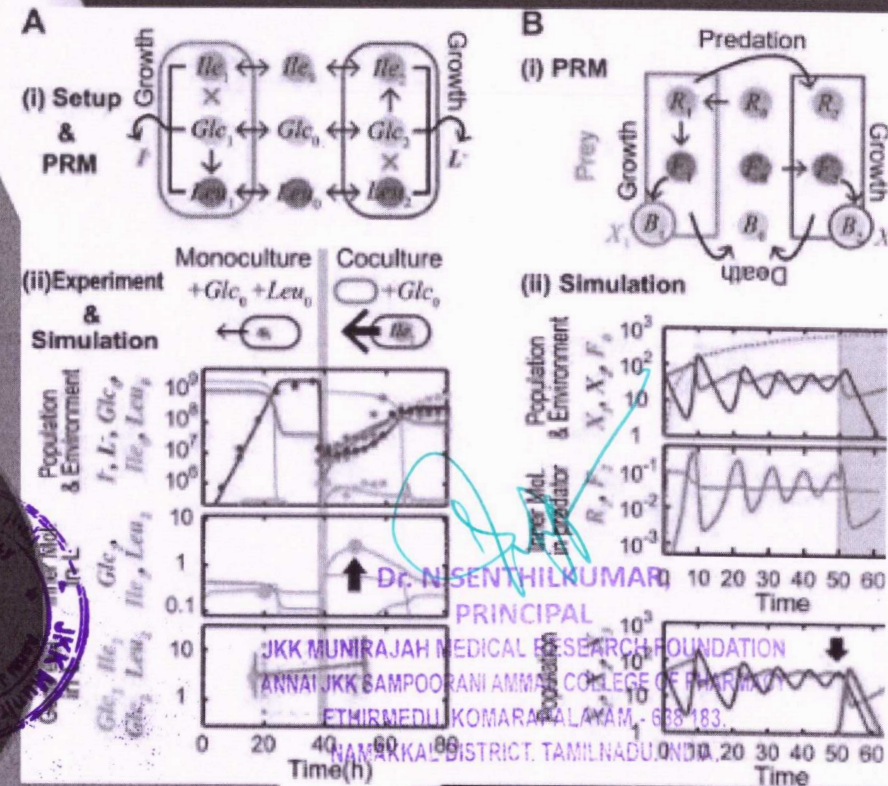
A

(i) Setup & PRM

Growth

$Ile_1$ $Ile_0$ $Ile_2$

$Glc_1$ $Glc_0$ $Glc_2$

$Leu_1$ $Leu_0$ $Leu_2$

Growth

$I$ $L$

(ii)Experiment & Simulation

Monoculture $+Glc_0+Leu_0$

Coculture $+Glc_0$

Population & Environment $I, L, Glc_0, Ile_0, Leu_0$

$10^9$ $10^8$ $10^7$ $10^6$

$Glc_2, Ile_2, Leu_2$

10 1 0.1

$Glc_1, Ile_1, Leu_1$

10 1

0 20 40 60 80

Time(h)

B

Predation

(i) PRM

Prey

Growth

$R_1$ $R_0$ $R_2$

$F_1$ $F_0$ $F_2$

$B_1$ $B_0$ $B_2$

$X_1$ $X$

Growth

Death

(ii) Simulation

Population & Environment $X_1, X_2, F_0$

$10^3$ $10^2$ 10 1

Inner Mol. in Predator $R_2, F_2$

$10^{-1}$ $10^{-2}$ $10^{-3}$

0 10 20 30 40 50 60

Time

$10^3$

Population

0 10 20 30 40 50 60

Time

Dr. N SENTHILKUMAR
PRINCIPAL
JKK MUNIRAJAH MEDICAL RESEARCH FOUNDATION
ANNAI JKK SAMPOORANI AMMAL COLLEGE OF PHARMACY
ETHIRMEDU, KOMARAPALAYAM - 638 183.
NAMAKKAL DISTRICT, TAMILNADU, INDIA.